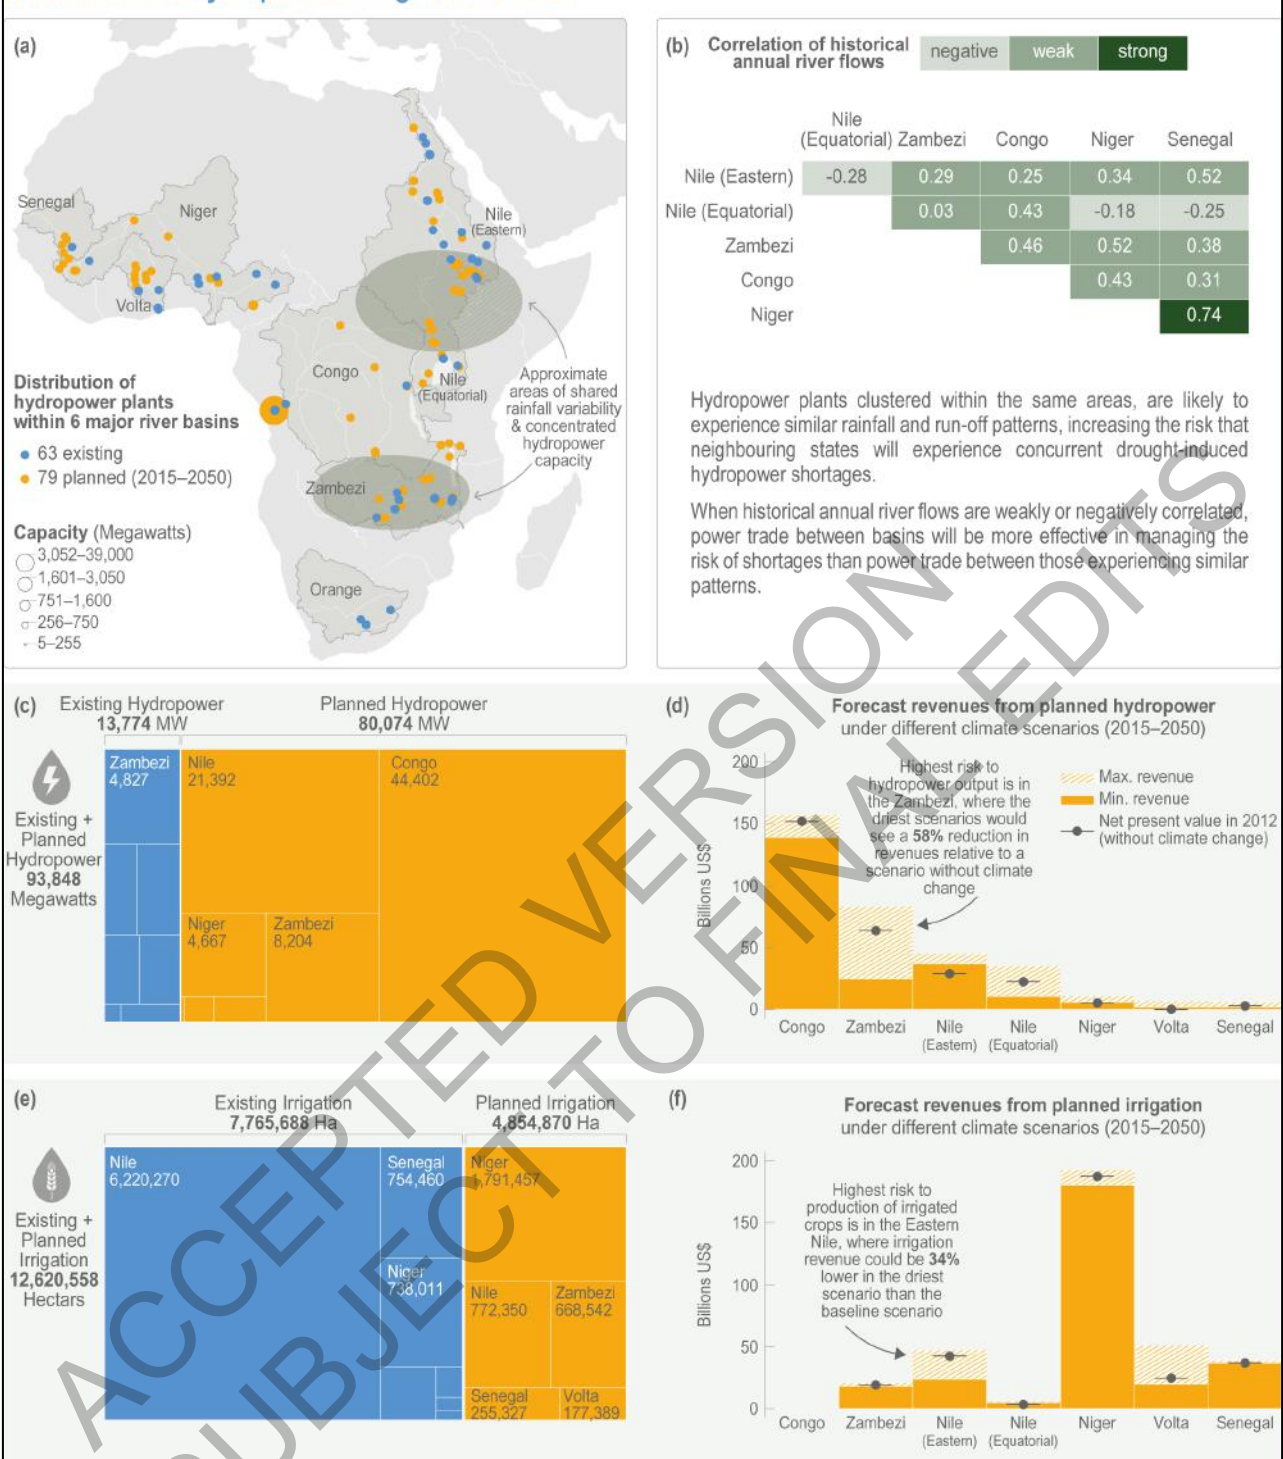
(a)

Senegal
Niger
Nile (Eastern)
Volta
Congo
Nile (Equatorial)
Zambezi
Orange

Approximate areas of shared rainfall variability & concentrated hydropower capacity

Distribution of hydropower plants within 6 major river basins
• 63 existing
• 79 planned (2015–2050)

Capacity (Megawatts)
3,052–39,000
1,601–3,050
751–1,600
256–750
5–255

(b) Correlation of historical annual river flows
negative weak strong

| | Nile (Equatorial) | Zambezi | Congo | Niger | Senegal |
|---|---|---|---|---|---|
| Nile (Eastern) | -0.28 | 0.29 | 0.25 | 0.34 | 0.52 |
| Nile (Equatorial) | | 0.03 | 0.43 | -0.18 | -0.25 |
| Zambezi | | | 0.46 | 0.52 | 0.38 |
| Congo | | | | 0.43 | 0.31 |
| Niger | | | | | 0.74 |

Hydropower plants clustered within the same areas, are likely to experience similar rainfall and run-off patterns, increasing the risk that neighbouring states will experience concurrent drought-induced hydropower shortages.

When historical annual river flows are weakly or negatively correlated, power trade between basins will be more effective in managing the risk of shortages than power trade between those experiencing similar patterns.

(c) Existing Hydropower 13,774 MW
Planned Hydropower 80,074 MW

Existing + Planned Hydropower 93,848 Megawatts

Zambezi 4,827
Nile 21,392
Congo 44,402
Niger 4,667
Zambezi 8,204

(d) Forecast revenues from planned hydropower under different climate scenarios (2015–2050)

Billions US$
200
150
100
50
0

Highest risk to hydropower output is in the Zambezi, where the driest scenarios would see a 58% reduction in revenues relative to a scenario without climate change

Max. revenue
Min. revenue
Net present value in 2012 (without climate change)

Congo Zambezi Nile (Eastern) Nile (Equatorial) Niger Volta Senegal

(e) Existing Irrigation 7,765,688 Ha
Planned Irrigation 4,854,870 Ha

Existing + Planned Irrigation 12,620,558 Hectars

Nile 6,220,270
Senegal 754,460
Niger 738,011
Niger 1,791,457
Nile 772,350
Zambezi 668,542
Senegal 255,327
Volta 177,389

(f) Forecast revenues from planned irrigation under different climate scenarios (2015–2050)

Billions US$
200
150
100
50
0

Highest risk to production of irrigated crops is in the Eastern Nile, where irrigation revenue could be 34% lower in the driest scenario than the baseline scenario

Congo Zambezi Nile (Eastern) Nile (Equatorial) Niger Volta Senegal

ACCEPTED VERSION SUBJECT TO FINAL EDITS